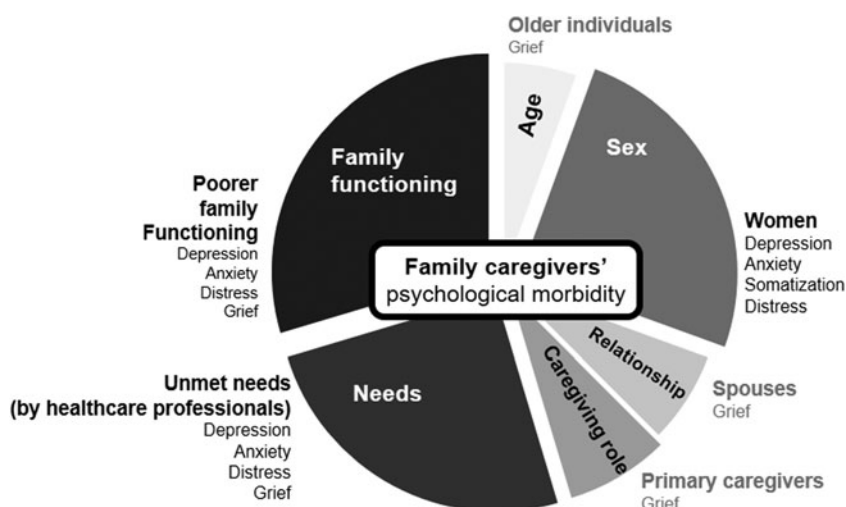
Older individuals
Grief

Age

Sex

Women
Depression
Anxiety
Somatization
Distress

Relationship

Spouses
Grief

Caregiving role

Primary caregivers
Grief

Needs

Unmet needs (by healthcare professionals)
Depression
Anxiety
Distress
Grief

Family functioning

Poorer family Functioning
Depression
Anxiety
Distress
Grief

Family caregivers' psychological morbidity